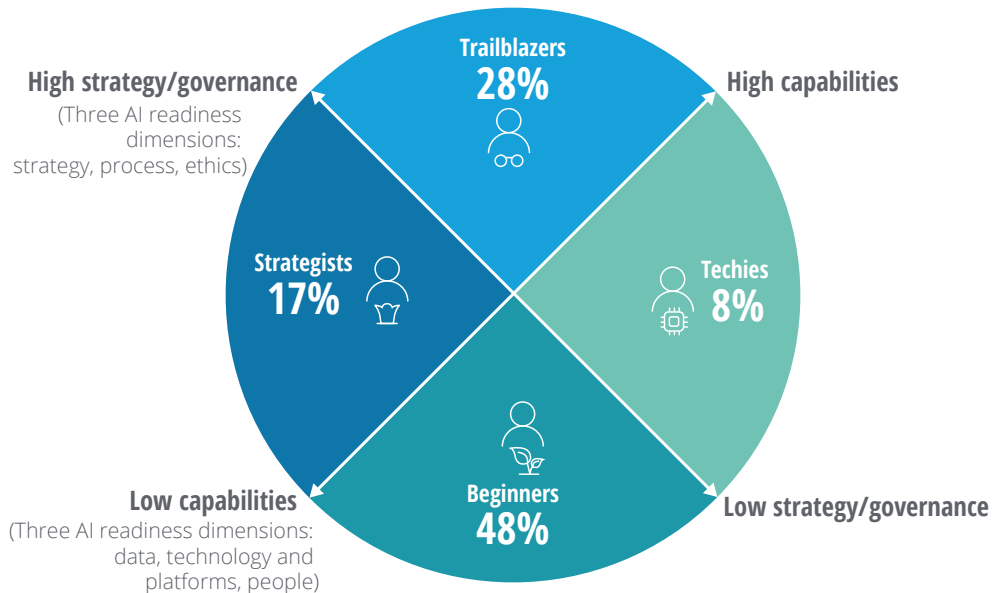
High strategy/governance
(Three AI readiness dimensions: strategy, process, ethics)

Trailblazers
28%

High capabilities

Strategists
17%

Techies
8%

Beginners
48%

Low capabilities
(Three AI readiness dimensions: data, technology and platforms, people)

Low strategy/governance